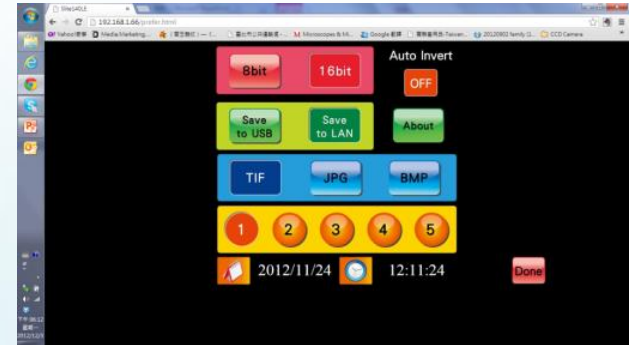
SRetl4ILE
192.168.1.66/prefer.html
Yahoo!奇摩 Media Marketing... Microscopes & Mi... Google 翻譯 20120902 family G... CCD Camera

8bit
16bit
Auto Invert
OFF
Save to USB
Save to LAN
About
TIF
JPG
BMP
1
2
3
4
5
2012/11/24
12:11:24
Done